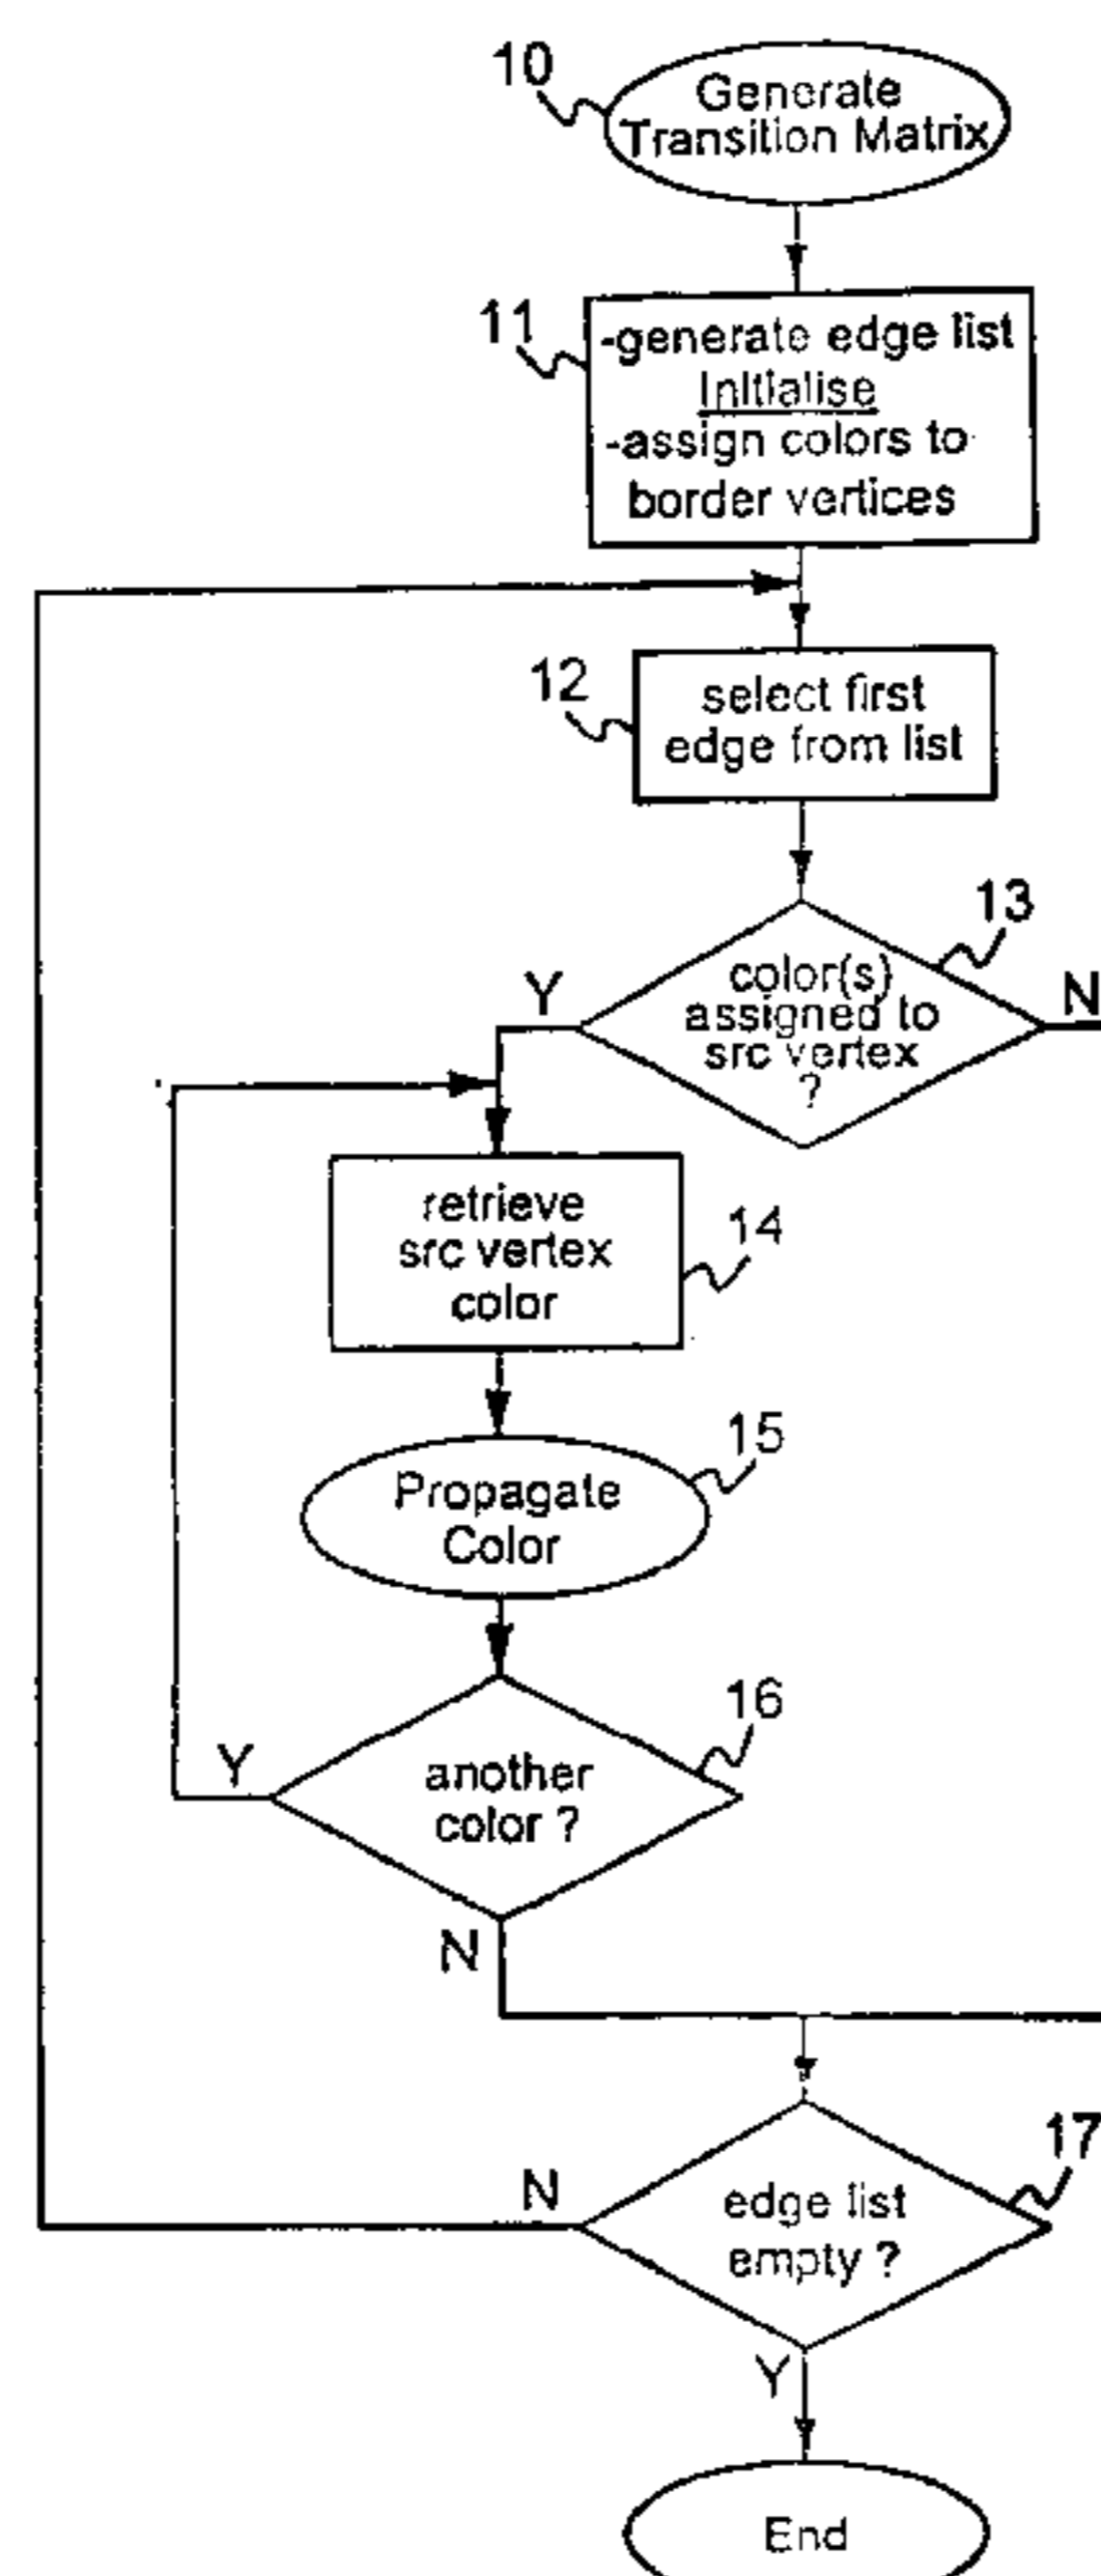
10
Generate Transition Matrix

11
-generate edge list
Initialise
-assign colors to border vertices

12
select first edge from list

13
color(s) assigned to src vertex ?
Y
N

retrieve src vertex color
14

Propagate Color
15

16
another color ?
Y
N

17
edge list empty ?
N
Y

End